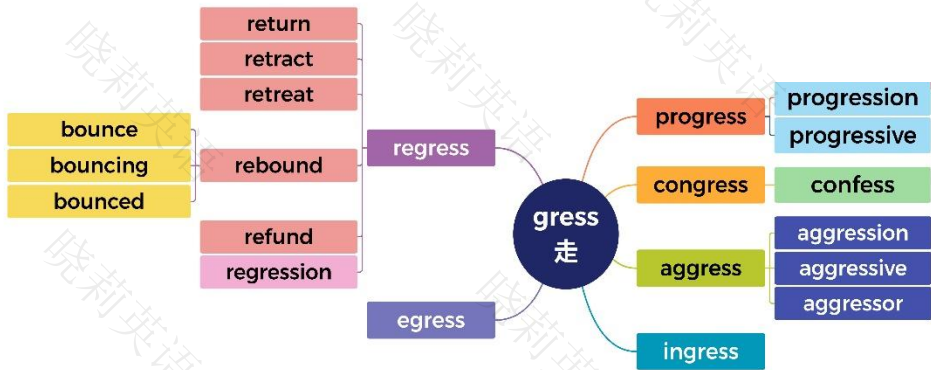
gress
走

regress

return
retract
retreat
rebound
bounce
bouncing
bounced
refund
regression

egress

progress
progression
progressive

congress
confess

aggress
aggression
aggressive
aggressor

ingress

晓莉英语